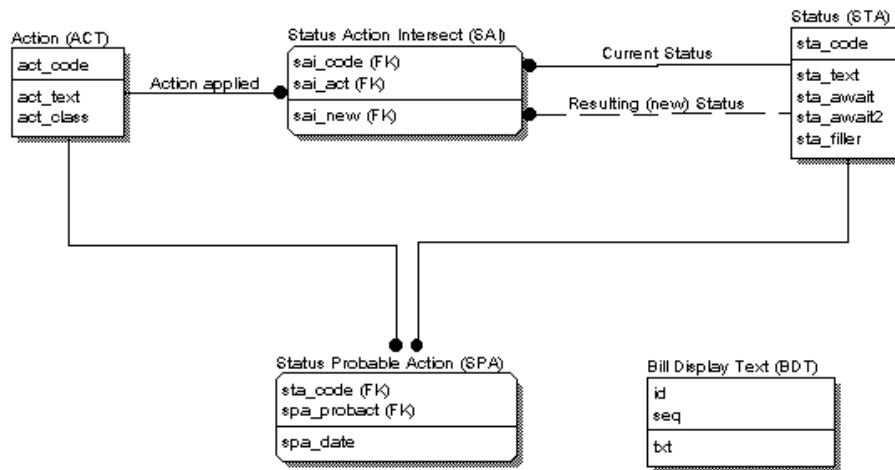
Action (ACT)
act_code
act_text
act_class

Action applied

Status Action Intersect (SAI)
sai_code (FK)
sai_act (FK)
sai_new (FK)

Current Status

Resulting (new) Status

Status (STA)
sta_code
sta_text
sta_await
sta_await2
sta_filler

Status Probable Action (SPA)
sta_code (FK)
spa_probact (FK)
spa_date

Bill Display Text (BDT)
id
seq
txt